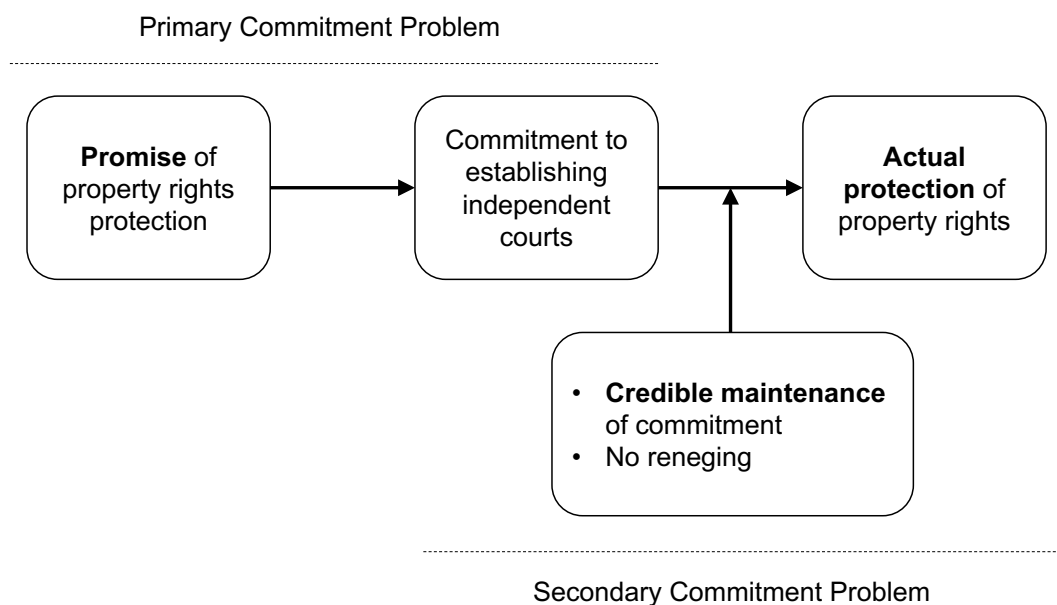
Primary Commitment Problem

Promise of property rights protection

Commitment to establishing independent courts

Actual protection of property rights

• Credible maintenance of commitment
• No reneging

Secondary Commitment Problem